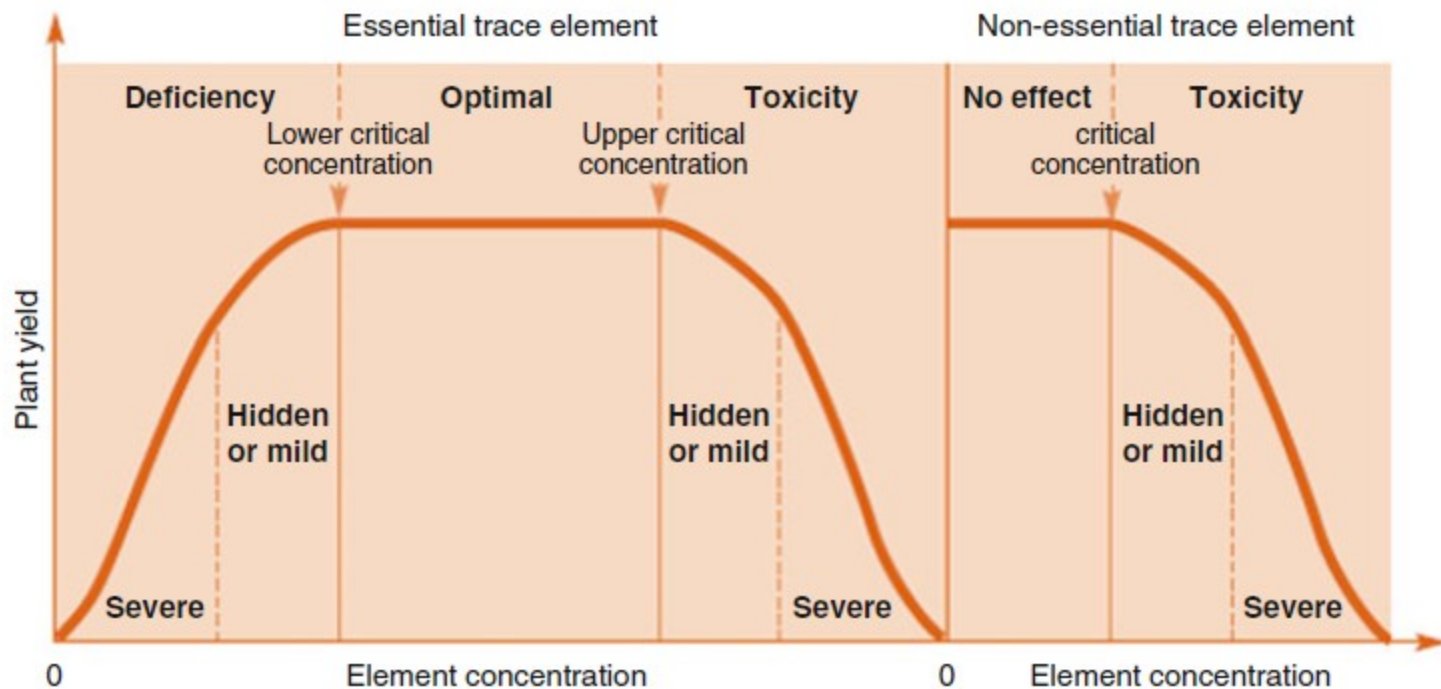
Essential trace element

Non-essential trace element

Deficiency

Optimal

Toxicity

No effect

Toxicity

Lower critical concentration

Upper critical concentration

critical concentration

Plant yield

Hidden or mild

Hidden or mild

Hidden or mild

Severe

Severe

Severe

0

Element concentration

0

Element concentration